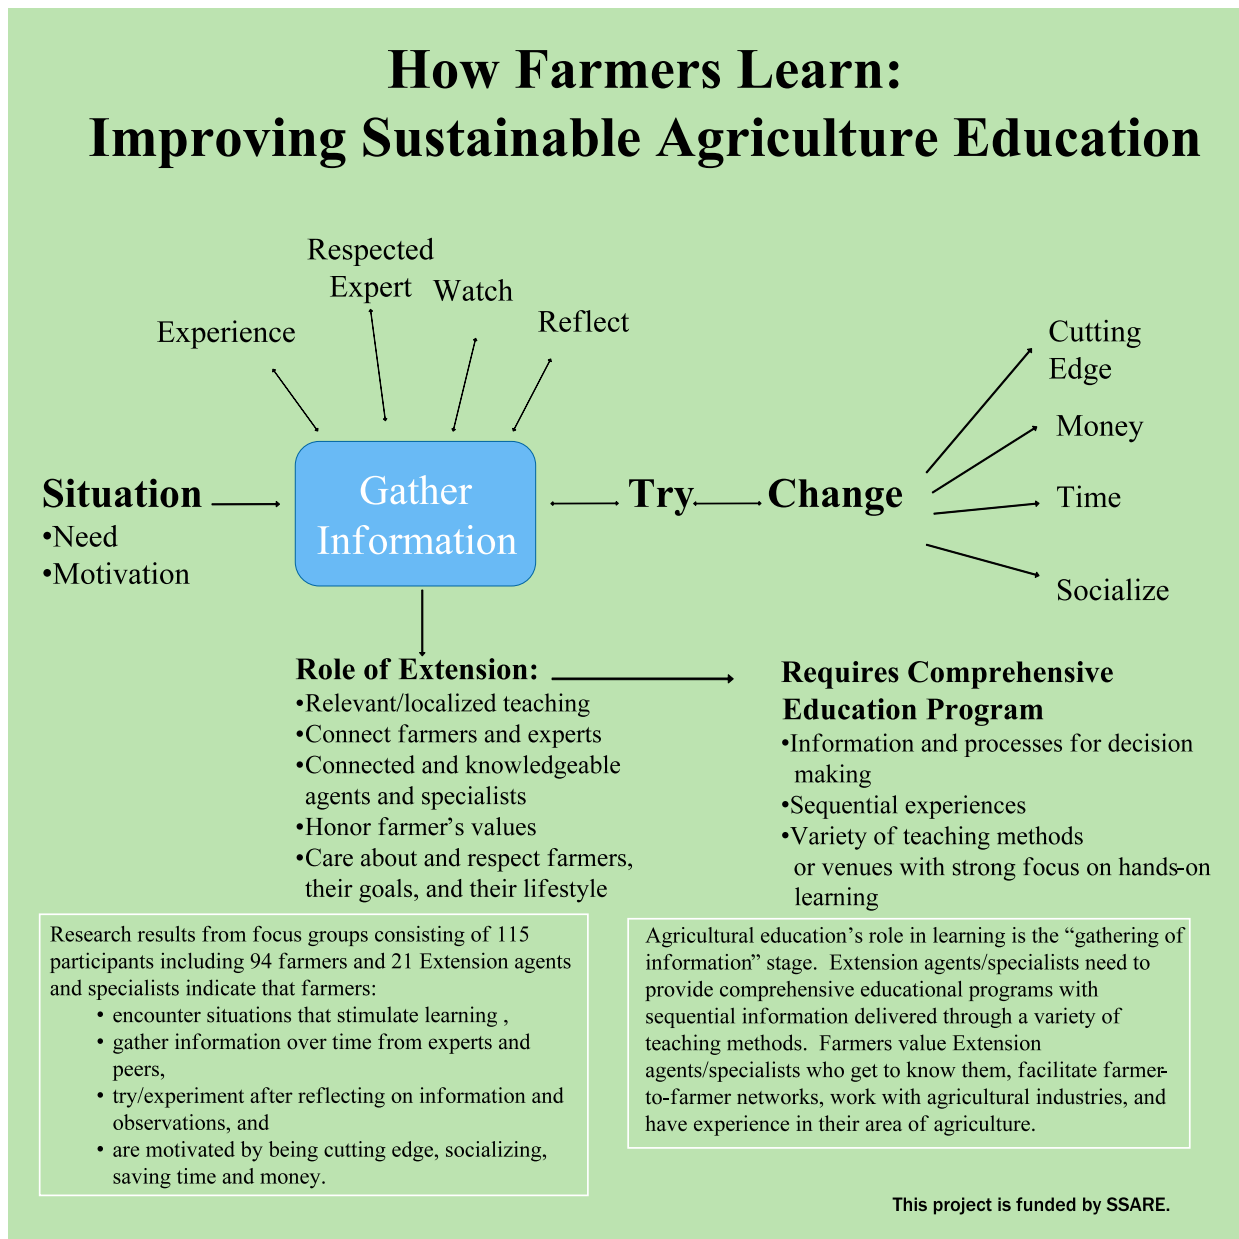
How Farmers Learn:
Improving Sustainable Agriculture Education

Respected Expert

Watch

Experience

Reflect

Situation
•Need
•Motivation

Gather Information

Try

Change

Cutting Edge

Money

Time

Socialize

Role of Extension:
•Relevant/localized teaching
•Connect farmers and experts
•Connected and knowledgeable agents and specialists
•Honor farmer's values
•Care about and respect farmers, their goals, and their lifestyle

Requires Comprehensive Education Program
•Information and processes for decision making
•Sequential experiences
•Variety of teaching methods or venues with strong focus on hands-on learning

Research results from focus groups consisting of 115 participants including 94 farmers and 21 Extension agents and specialists indicate that farmers:
• encounter situations that stimulate learning ,
• gather information over time from experts and peers,
• try/experiment after reflecting on information and observations, and
• are motivated by being cutting edge, socializing, saving time and money.

Agricultural education's role in learning is the "gathering of information" stage. Extension agents/specialists need to provide comprehensive educational programs with sequential information delivered through a variety of teaching methods. Farmers value Extension agents/specialists who get to know them, facilitate farmer-to-farmer networks, work with agricultural industries, and have experience in their area of agriculture.

This project is funded by SSARE.